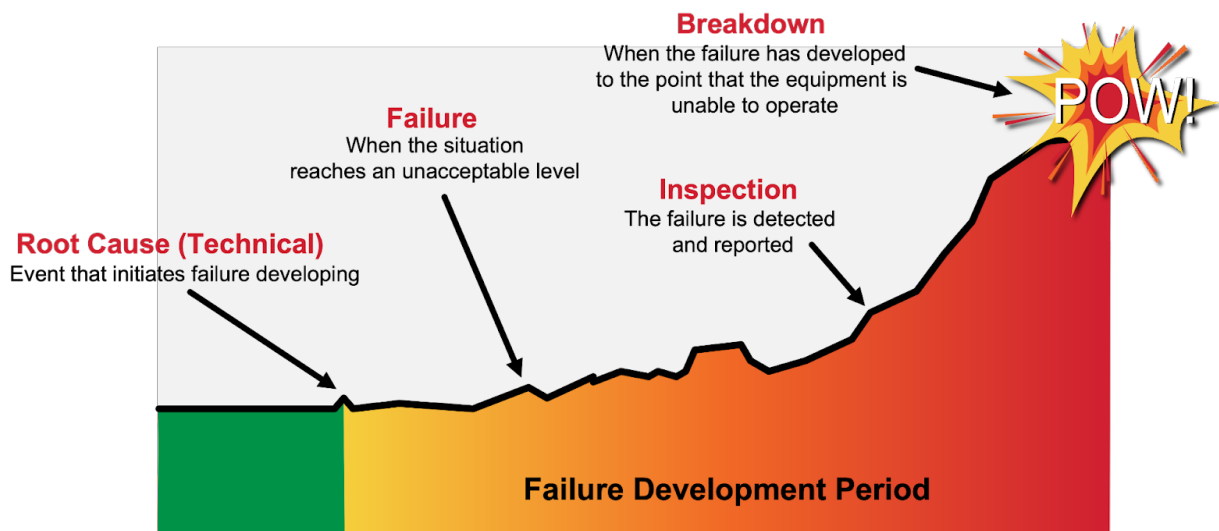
Breakdown
When the failure has developed to the point that the equipment is unable to operate

POW!

Failure
When the situation reaches an unacceptable level

Inspection
The failure is detected and reported

Root Cause (Technical)
Event that initiates failure developing

Failure Development Period